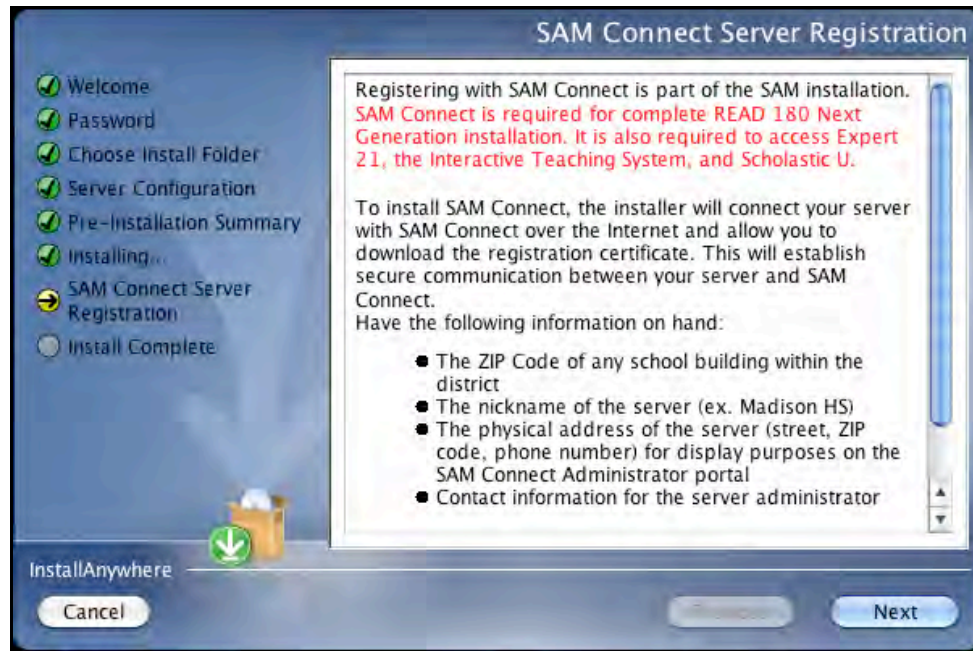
SAM Connect Server Registration

Welcome
Password
Choose Install Folder
Server Configuration
Pre-Installation Summary
Installing...
SAM Connect Server Registration
Install Complete

Registering with SAM Connect is part of the SAM installation. SAM Connect is required for complete READ 180 Next Generation installation. It is also required to access Expert 21, the Interactive Teaching System, and Scholastic U.

To install SAM Connect, the installer will connect your server with SAM Connect over the Internet and allow you to download the registration certificate. This will establish secure communication between your server and SAM Connect.
Have the following information on hand:

- The ZIP Code of any school building within the district
- The nickname of the server (ex. Madison HS)
- The physical address of the server (street, ZIP code, phone number) for display purposes on the SAM Connect Administrator portal
- Contact information for the server administrator

InstallAnywhere

Cancel

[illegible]

Next